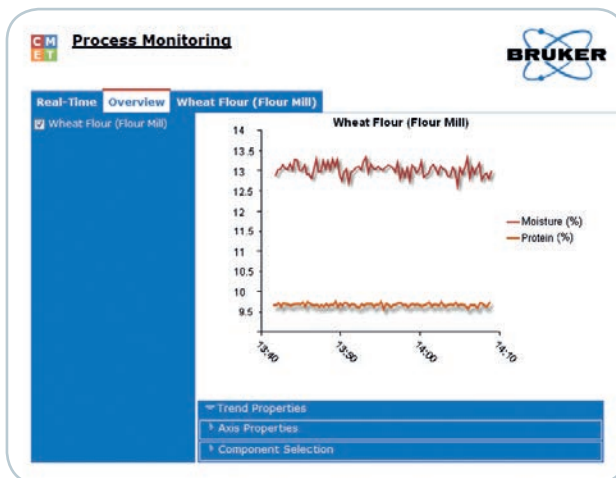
C M
E T
Process Monitoring

BRUKER

Real-Time Overview Wheat Flour (Flour Mill)

Wheat Flour (Flour Mill)

Wheat Flour (Flour Mill)

14
13.5
13
12.5
12
11.5
11
10.5
10
9.5

13:40
13:50
14:00
14:10

Moisture (%)
Protein (%)

Trend Properties
Axis Properties
Component Selection